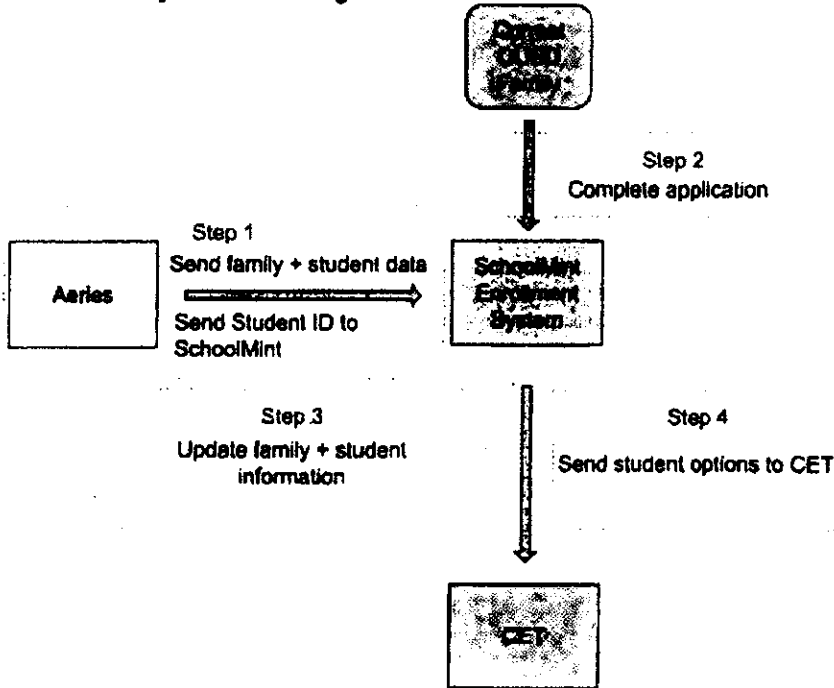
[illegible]

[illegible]

Step 2
Complete application

Step 1
Send family + student data

Aaries

Send Student ID to SchoolMint

SchoolMint Enrollment System

Step 3
Update family + student information

Step 4
Send student options to CET

CET